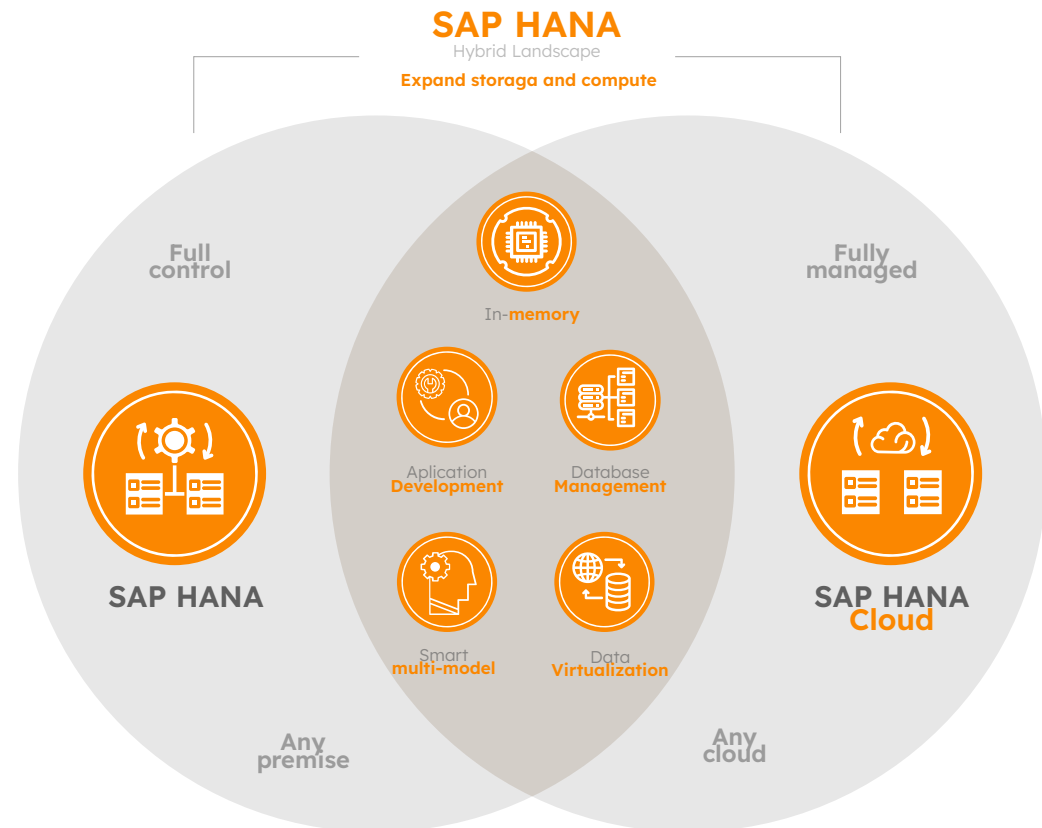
SAP HANA
Hybrid Landscape
Expand storaga and compute

Full control

Fully managed

In-memory

Aplication Development

Database Management

SAP HANA

SAP HANA Cloud

Smart multi-model

Data Virtualization

Any premise

Any cloud